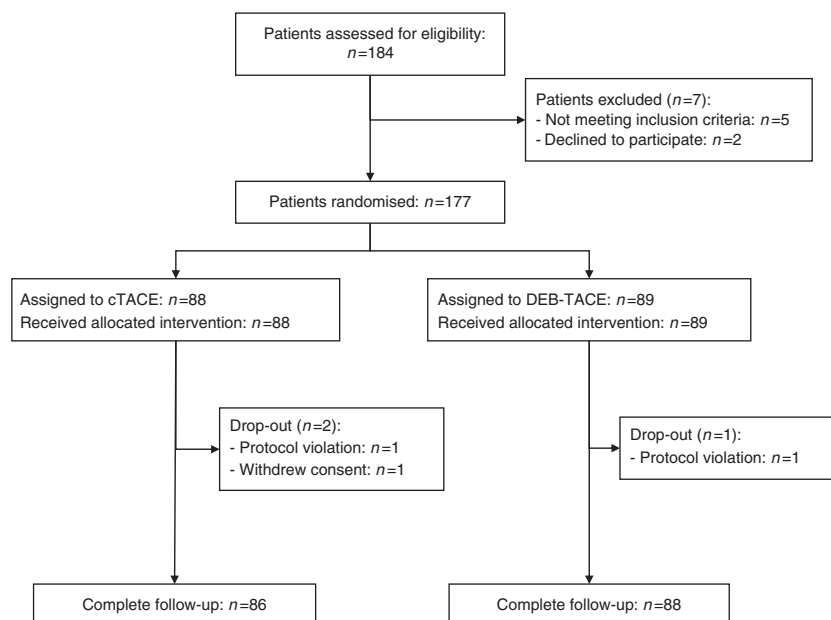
Patients assessed for eligibility: $n$=184

Patients excluded ($n$=7):
- Not meeting inclusion criteria: $n$=5
- Declined to participate: $n$=2

Patients randomised: $n$=177

Assigned to cTACE: $n$=88
Received allocated intervention: $n$=88

Assigned to DEB-TACE: $n$=89
Received allocated intervention: $n$=89

Drop-out ($n$=2):
- Protocol violation: $n$=1
- Withdrew consent: $n$=1

Drop-out ($n$=1):
- Protocol violation: $n$=1

Complete follow-up: $n$=86

Complete follow-up: $n$=88